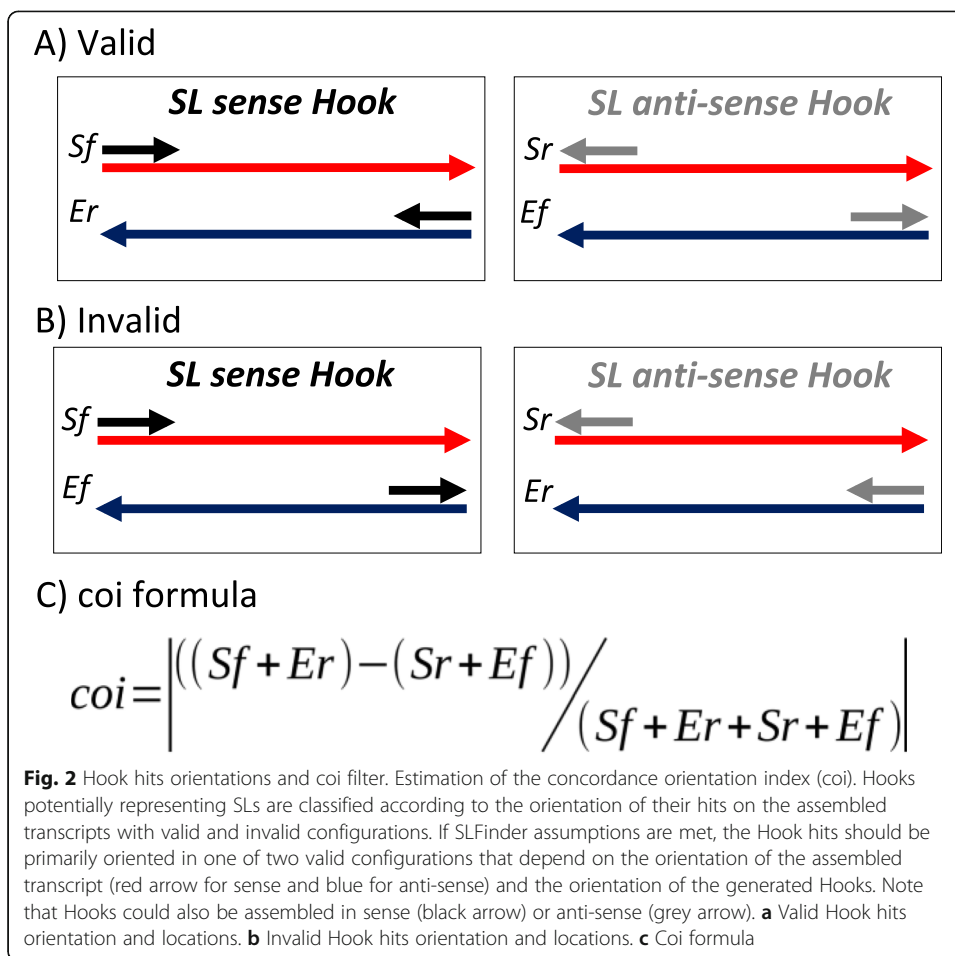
A) Valid

SL sense Hook

Sf

Er

SL anti-sense Hook

Sr

Ef

B) Invalid

SL sense Hook

Sf

Ef

SL anti-sense Hook

Sr

Er

C) coi formula

$coi = \left| \left( (Sf + Er) - (Sr + Ef) \right) \Big/ (Sf + Er + Sr + Ef) \right|$

**Fig. 2** Hook hits orientations and coi filter. Estimation of the concordance orientation index (coi). Hooks potentially representing SLs are classified according to the orientation of their hits on the assembled transcripts with valid and invalid configurations. If SLFinder assumptions are met, the Hook hits should be primarily oriented in one of two valid configurations that depend on the orientation of the assembled transcript (red arrow for sense and blue for anti-sense) and the orientation of the generated Hooks. Note that Hooks could also be assembled in sense (black arrow) or anti-sense (grey arrow). **a** Valid Hook hits orientation and locations. **b** Invalid Hook hits orientation and locations. **c** Coi formula